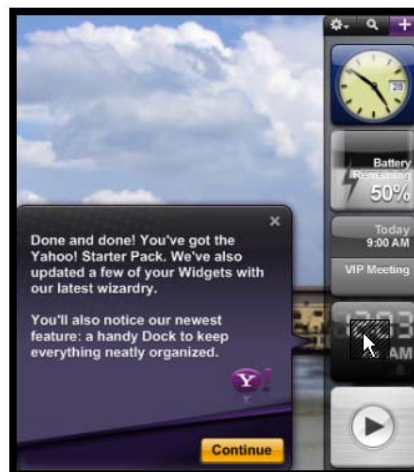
×

Done and done! You've got the Yahoo! Starter Pack. We've also updated a few of your Widgets with our latest wizardry.

You'll also notice our newest feature: a handy Dock to keep everything neatly organized.

Y!

Continue

28

Battery Remaining 50%

Today 9:00 AM

VIP Meeting

AM